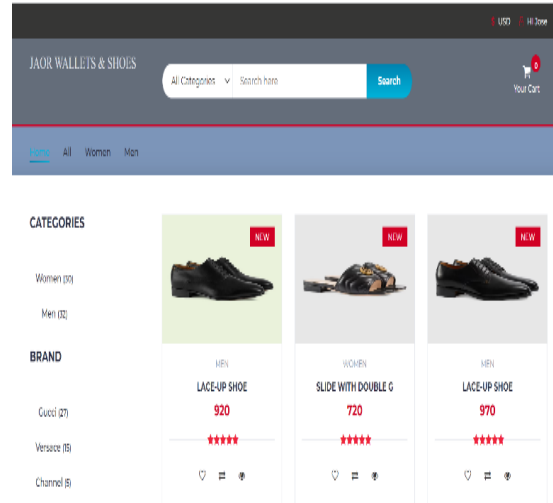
USD Hi Jose

JAOR WALLETS & SHOES

All Categories Search here Search

0 Your Cart

Home All Women Men

CATEGORIES

Women (30)

Men (32)

BRAND

Gucci (27)

Versace (15)

Channel (6)

NEW

MEN

LACE-UP SHOE

920

NEW

WOMEN

SLIDE WITH DOUBLE G

720

NEW

MEN

LACE-UP SHOE

970